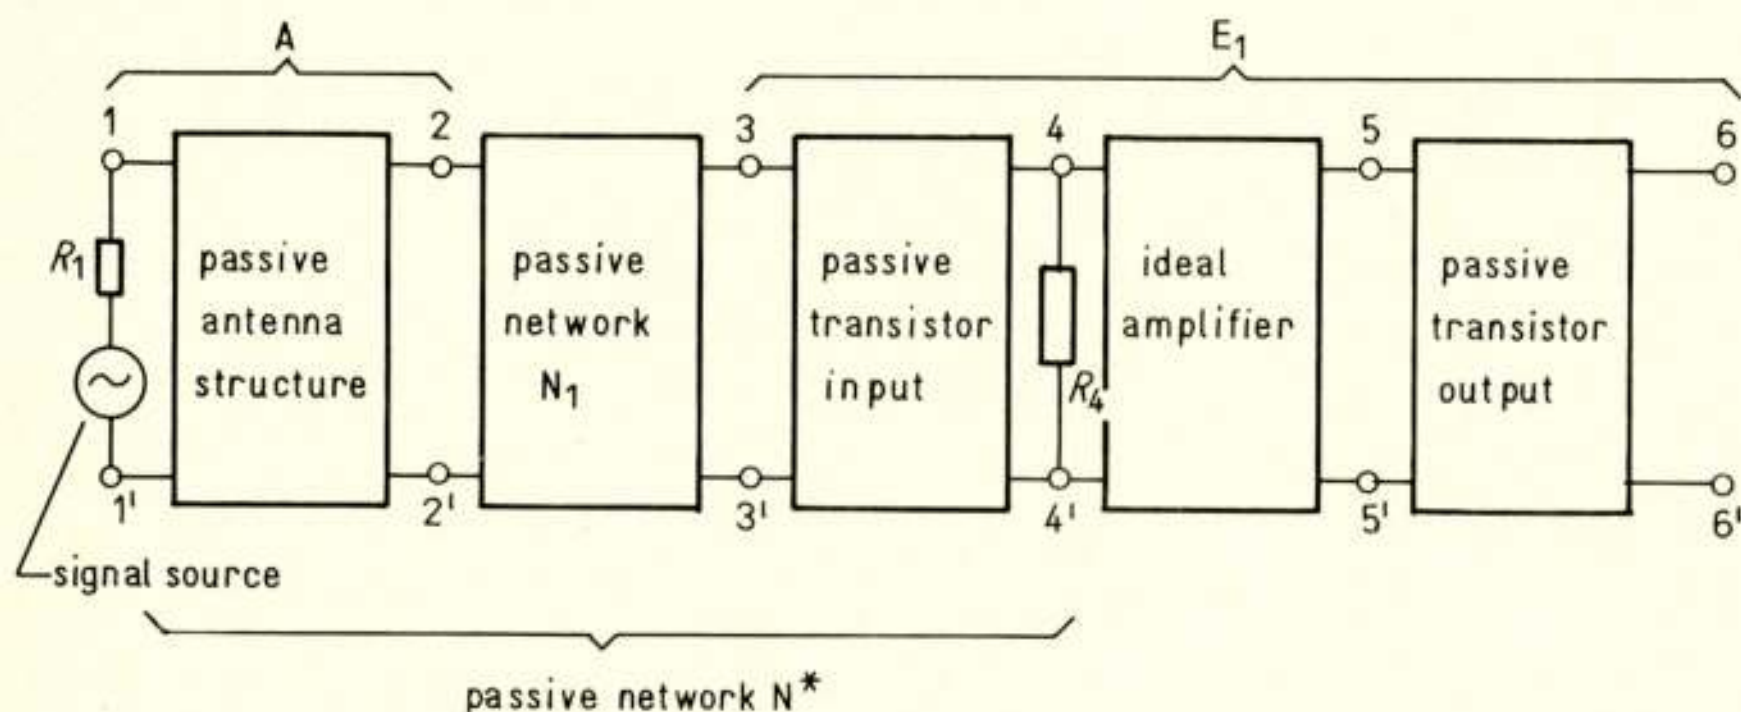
A

$E_1$

1

2

3

4

5

6

$R_1$

passive antenna structure

passive network $N_1$

passive transistor input

$R_4$

ideal amplifier

passive transistor output

1'

2'

3'

4'

5'

6'

signal source

passive network $N^*$